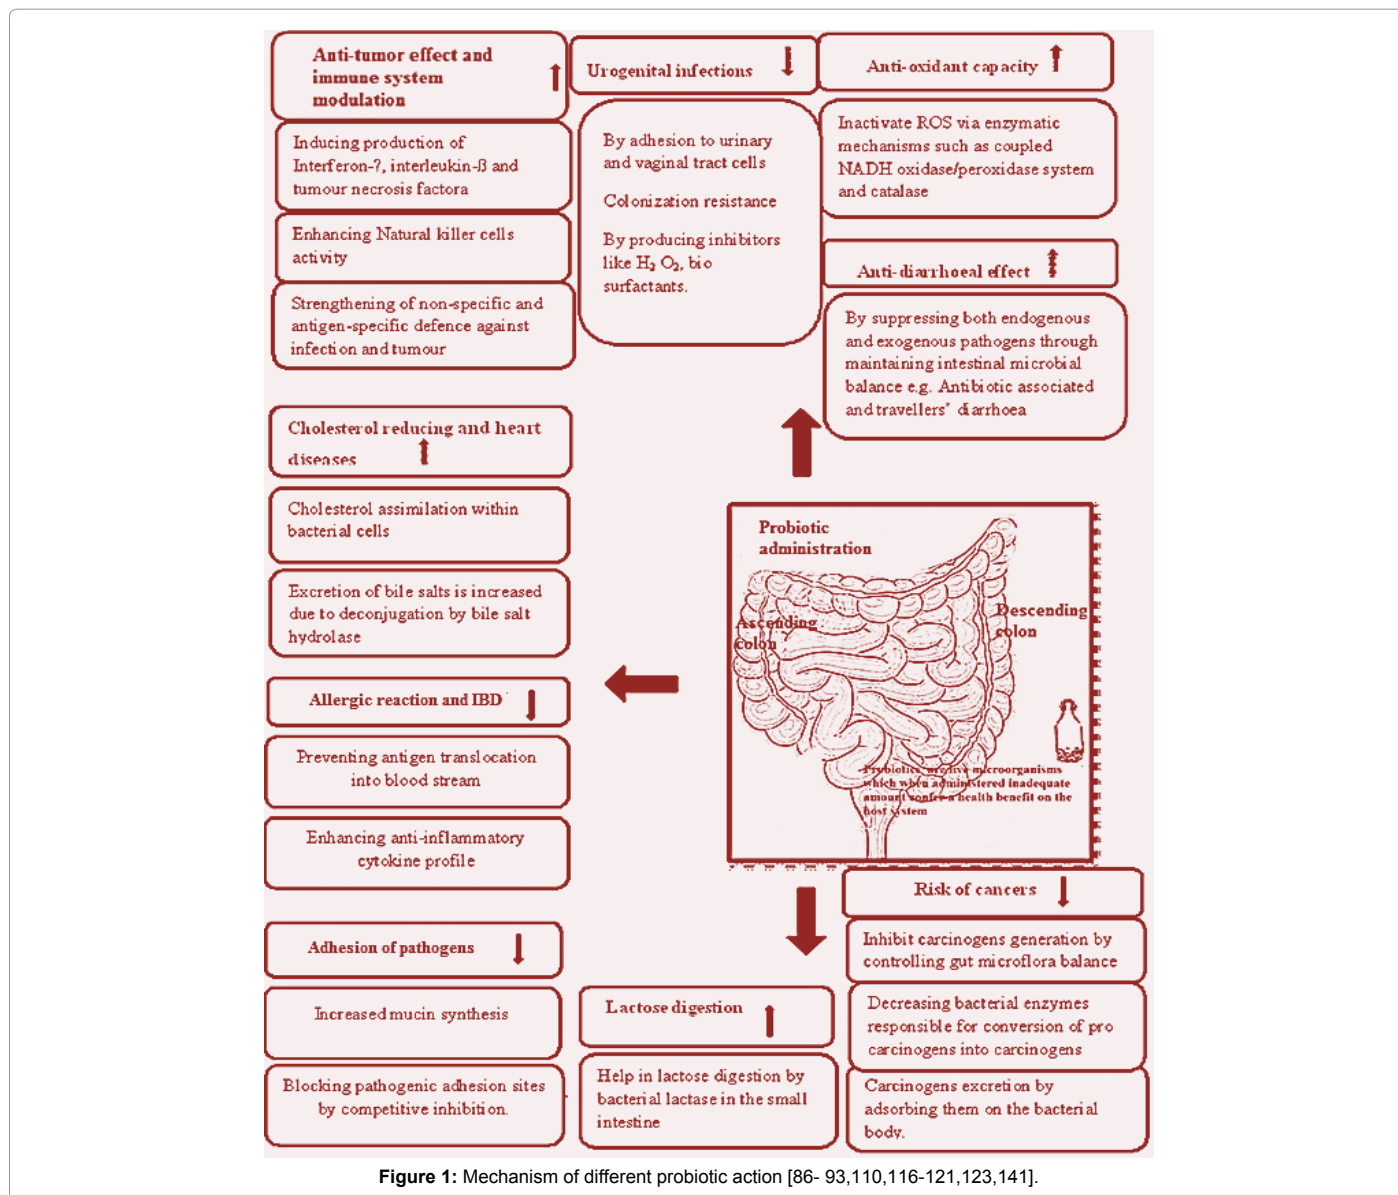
Anti-tumor effect and immune system modulation

Inducing production of Interferon-?, interleukin-ß and tumour necrosis factora

Enhancing Natural killer cells activity

Strengthening of non-specific and antigen-specific defence against infection and tumour

Urogenital infections

By adhesion to urinary and vaginal tract cells

Colonization resistance

By producing inhibitors like $H_2O_2$, bio surfactants.

Anti-oxidant capacity

Inactivate ROS via enzymatic mechanisms such as coupled NADH oxidase/peroxidase system and catalase

Anti-diarrhoeal effect

By suppressing both endogenous and exogenous pathogens through maintaining intestinal microbial balance e.g. Antibiotic associated and travellers' diarrhoea

Cholesterol reducing and heart diseases

Cholesterol assimilation within bacterial cells

Excretion of bile salts is increased due to deconjugation by bile salt hydrolase

Allergic reaction and IBD

Preventing antigen translocation into blood stream

Enhancing anti-inflammatory cytokine profile

Adhesion of pathogens

Increased mucin synthesis

Blocking pathogenic adhesion sites by competitive inhibition.

Probiotic administration

Ascending colon

Descending colon

Probiotics are live microorganisms which when administered inadequate amount confer a health benefit on the host system

Risk of cancers

Inhibit carcinogens generation by controlling gut microflora balance

Decreasing bacterial enzymes responsible for conversion of pro carcinogens into carcinogens

Carcinogens excretion by adsorbing them on the bacterial body.

Lactose digestion

Help in lactose digestion by bacterial lactase in the small intestine

Figure 1: Mechanism of different probiotic action [86- 93,110,116-121,123,141].